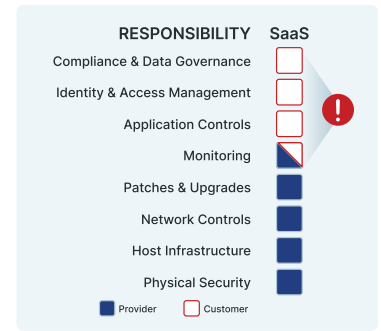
| RESPONSIBILITY | SaaS |
|---|---|
| Compliance & Data Governance | |
| Identity & Access Management | |
| Application Controls | |
| Monitoring | |
| Patches & Upgrades | |
| Network Controls | |
| Host Infrastructure | |
| Physical Security | |

!

Provider Customer